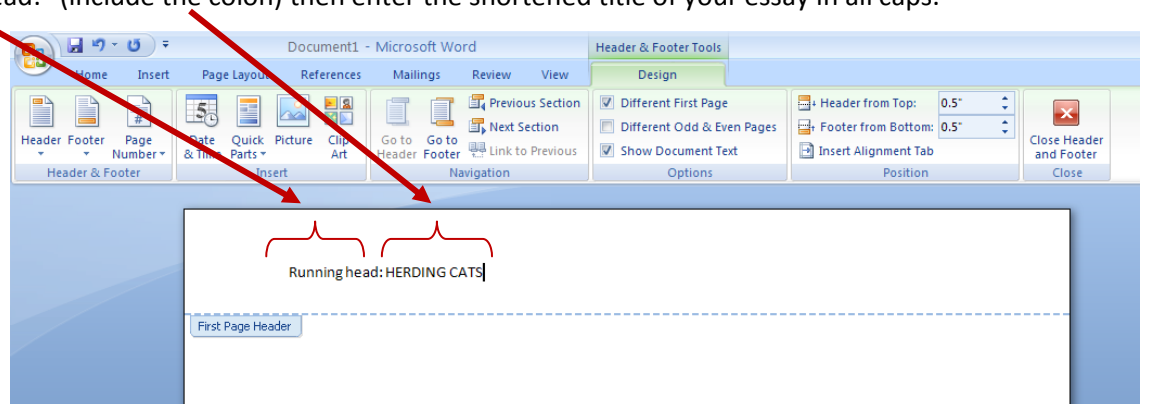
ead:" (include the colon) then enter the shortened title of your essay in all caps.

Document1 - Microsoft Word

Header & Footer Tools

Home Insert Page Layout References Mailings Review View Design

Header Footer Page Number

Header & Footer

Date & Time Quick Parts Picture Clip Art

Insert

Go to Header Go to Footer

Previous Section

Next Section

Link to Previous

Navigation

Different First Page

Different Odd & Even Pages

Show Document Text

Options

Header from Top: 0.5"

Footer from Bottom: 0.5"

Insert Alignment Tab

Position

Close Header and Footer

Close

Running head: HERDING CATS

First Page Header